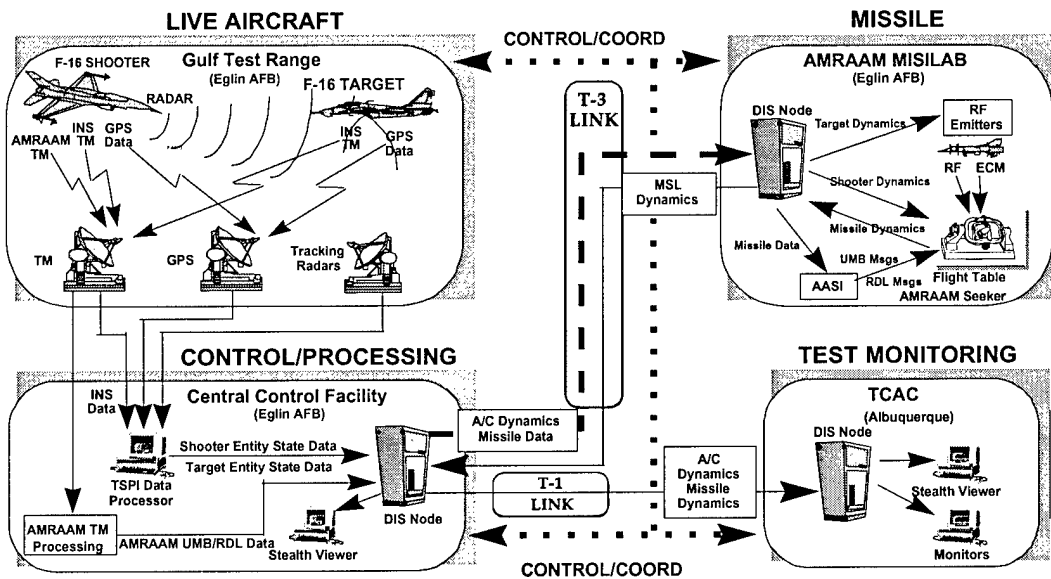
LIVE AIRCRAFT

Gulf Test Range
(Eglin AFB)

F-16 SHOOTER

RADAR

F-16 TARGET

AMRAAM TM

INS TM

GPS Data

INS TM

GPS Data

TM

GPS

Tracking Radars

CONTROL/COORD

T-3 LINK

MSL Dynamics

MISSILE

AMRAAM MISILAB
(Eglin AFB)

DIS Node

Target Dynamics

RF Emitters

RF

ECM

Shooter Dynamics

Missile Dynamics

Missile Data

UMB Msgs

RDL Msgs

AASI

Flight Table

AMRAAM Seeker

CONTROL/PROCESSING

Central Control Facility
(Eglin AFB)

INS Data

Shooter Entity State Data

Target Entity State Data

TSPI Data Processor

A/C Dynamics Missile Data

DIS Node

AMRAAM TM Processing

AMRAAM UMB/RDL Data

Stealth Viewer

T-1 LINK

A/C Dynamics Missile Dynamics

TEST MONITORING

TCAC
(Albuquerque)

DIS Node

Stealth Viewer

Monitors

CONTROL/COORD